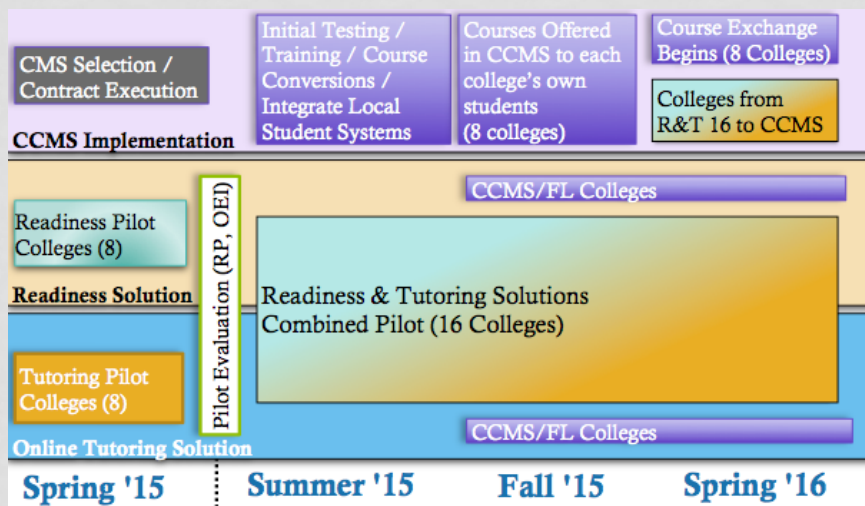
CMS Selection / Contract Execution

Initial Testing / Training / Course Conversions / Integrate Local Student Systems

Courses Offered in CCMS to each college's own students (8 colleges)

Course Exchange Begins (8 Colleges)

Colleges from R&T 16 to CCMS

CCMS Implementation

CCMS/FL Colleges

Readiness Pilot Colleges (8)

Pilot Evaluation (RP, OEI)

Readiness Solution

Readiness & Tutoring Solutions Combined Pilot (16 Colleges)

Tutoring Pilot Colleges (8)

Online Tutoring Solution

CCMS/FL Colleges

Spring '15

Summer '15

Fall '15

Spring '16